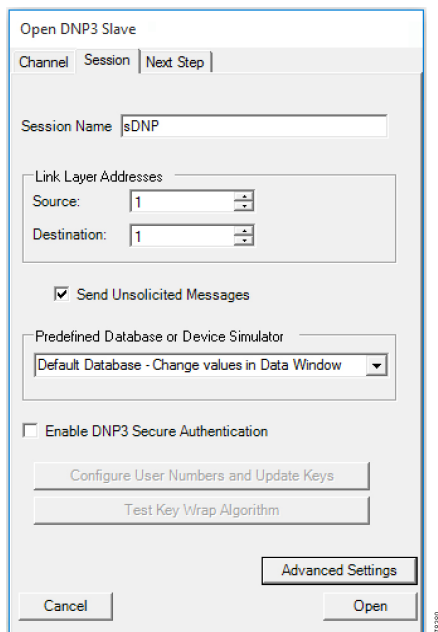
Open DNP3 Slave

Channel | Session | Next Step

Session Name sDNP

Link Layer Addresses

Source: 1

Destination: 1

☑ Send Unsolicited Messages

Predefined Database or Device Simulator

Default Database - Change values in Data Window

☐ Enable DNP3 Secure Authentication

Configure User Numbers and Update Keys

Test Key Wrap Algorithm

Advanced Settings

Cancel

Open